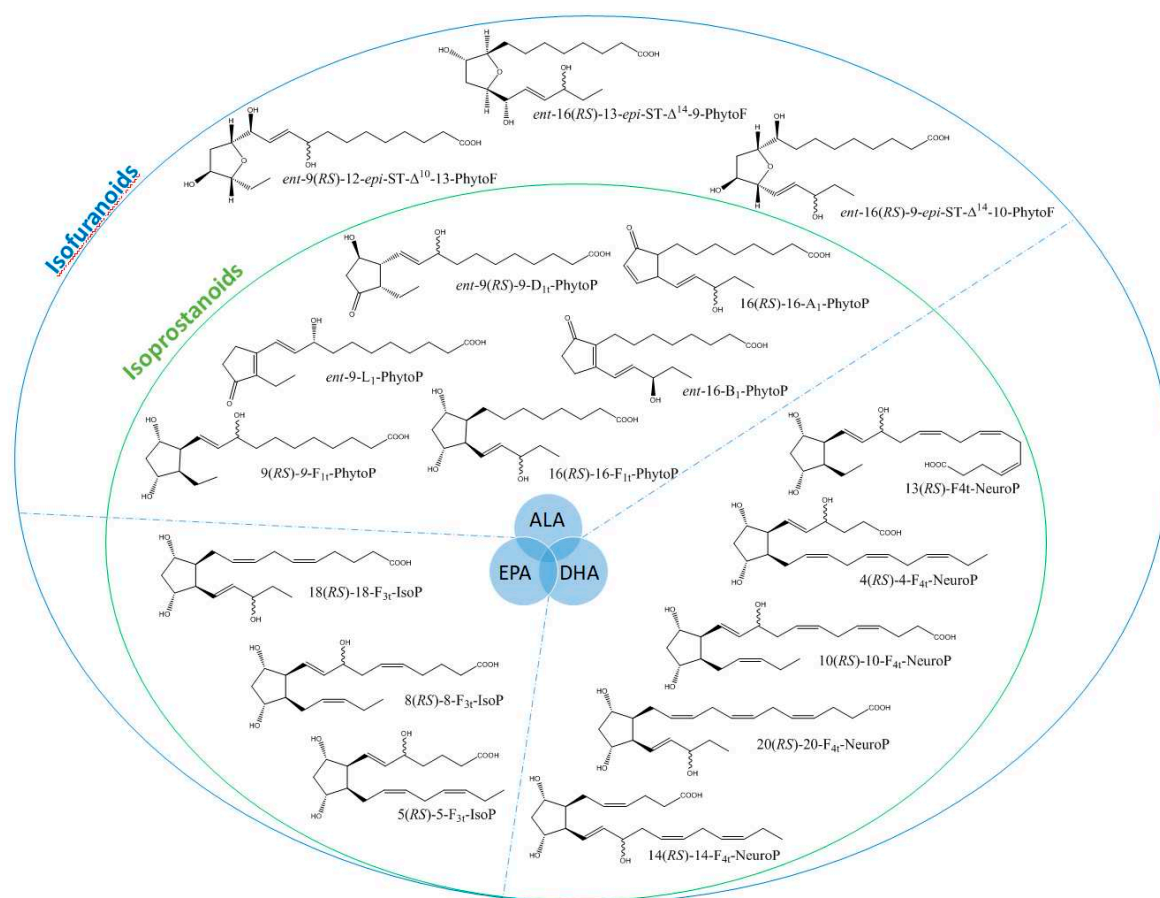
Isofuranoids

Isoprostanoids

ent-16(RS)-13-epi-ST-$\Delta^{14}$-9-PhytoF

ent-9(RS)-12-epi-ST-$\Delta^{10}$-13-PhytoF

ent-16(RS)-9-epi-ST-$\Delta^{14}$-10-PhytoF

ent-9(RS)-9-$D_{1t}$-PhytoP

16(RS)-16-$A_1$-PhytoP

ent-9-$L_1$-PhytoP

ent-16-$B_1$-PhytoP

9(RS)-9-$F_{1t}$-PhytoP

16(RS)-16-$F_{1t}$-PhytoP

13(RS)-F4t-NeuroP

ALA

EPA

DHA

18(RS)-18-$F_{3t}$-IsoP

4(RS)-4-$F_{4t}$-NeuroP

10(RS)-10-$F_{4t}$-NeuroP

8(RS)-8-$F_{3t}$-IsoP

20(RS)-20-$F_{4t}$-NeuroP

5(RS)-5-$F_{3t}$-IsoP

14(RS)-14-$F_{4t}$-NeuroP

COOH HO OH O HOOC